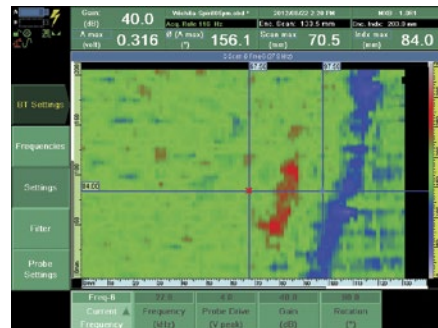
Gain (dB) 40.0
Wichita Spot03pm.ecd *
2012/05/22 2:38 PM
M02 - 1.001
Acq. Rate 116 Hz
Enc. Scan: 133.5 mm
Enc. Index: 203.0 mm
A max (volt) 0.316
Ø (A max) (°) 156.1
Scan max (mm) 70.5
Index max (mm) 84.0
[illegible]
57.00
BT Settings
Frequencies
Settings
84.00
Filter
Probe Settings
Freq-B
Current Frequency
22.0
Frequency (kHz)
4.0
Probe Drive (V peak)
40.0
Gain (dB)
30.0
Rotation (°)